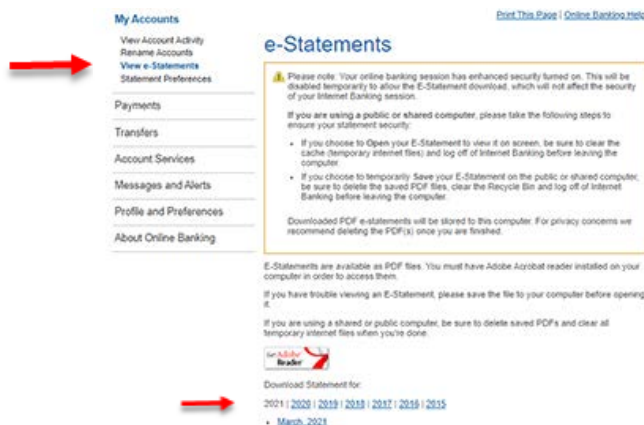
My Accounts

View Account Activity
Rename Accounts
View e-Statements
Statement Preferences

Payments

Transfers

Account Services

Messages and Alerts

Profile and Preferences

About Online Banking

Print This Page | Online Banking Help

e-Statements

Please note: Your online banking session has enhanced security turned on. This will be disabled temporarily to allow the E-Statement download, which will not affect the security of your Internet Banking session.

If you are using a public or shared computer, please take the following steps to ensure your statement security:

- If you choose to Open your E-Statement to view it on screen, be sure to clear the cache (temporary internet files) and log off of Internet Banking before leaving the computer.
- If you choose to temporarily Save your E-Statement on the public or shared computer, be sure to delete the saved PDF files, clear the Recycle Bin and log off of Internet Banking before leaving the computer.

Downloaded PDF e-statements will be stored to this computer. For privacy concerns we recommend deleting the PDF(s) once you are finished.

E-Statements are available as PDF files. You must have Adobe Acrobat reader installed on your computer in order to access them.

If you have trouble viewing an E-Statement, please save the file to your computer before opening it.

If you are using a shared or public computer, be sure to delete saved PDFs and clear all temporary internet files when you're done.

Get Adobe Reader

Download Statement for:

2021 | 2020 | 2019 | 2018 | 2017 | 2016 | 2015

- March, 2021